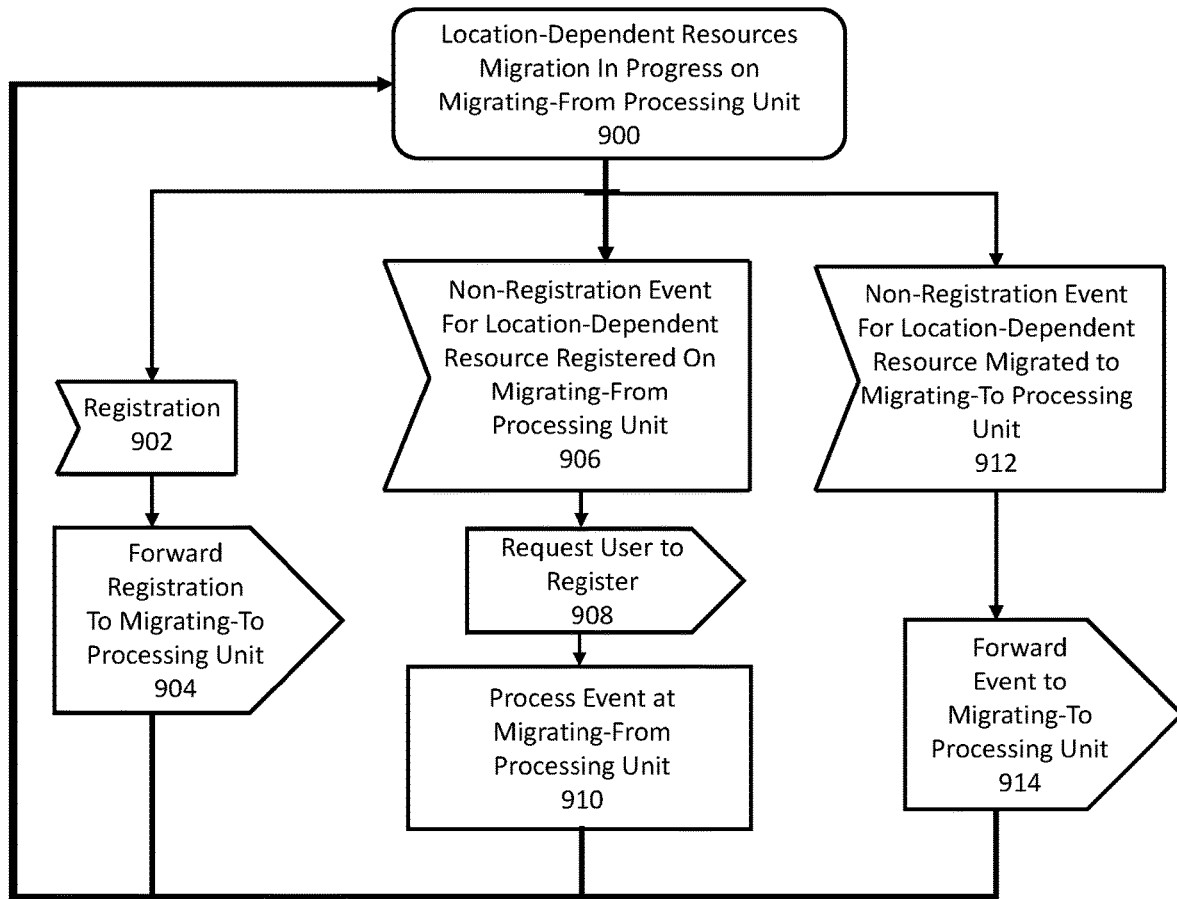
Location-Dependent Resources Migration In Progress on Migrating-From Processing Unit 900

Registration 902

Forward Registration To Migrating-To Processing Unit 904

Non-Registration Event For Location-Dependent Resource Registered On Migrating-From Processing Unit 906

Request User to Register 908

Process Event at Migrating-From Processing Unit 910

Non-Registration Event For Location-Dependent Resource Migrated to Migrating-To Processing Unit 912

Forward Event to Migrating-To Processing Unit 914